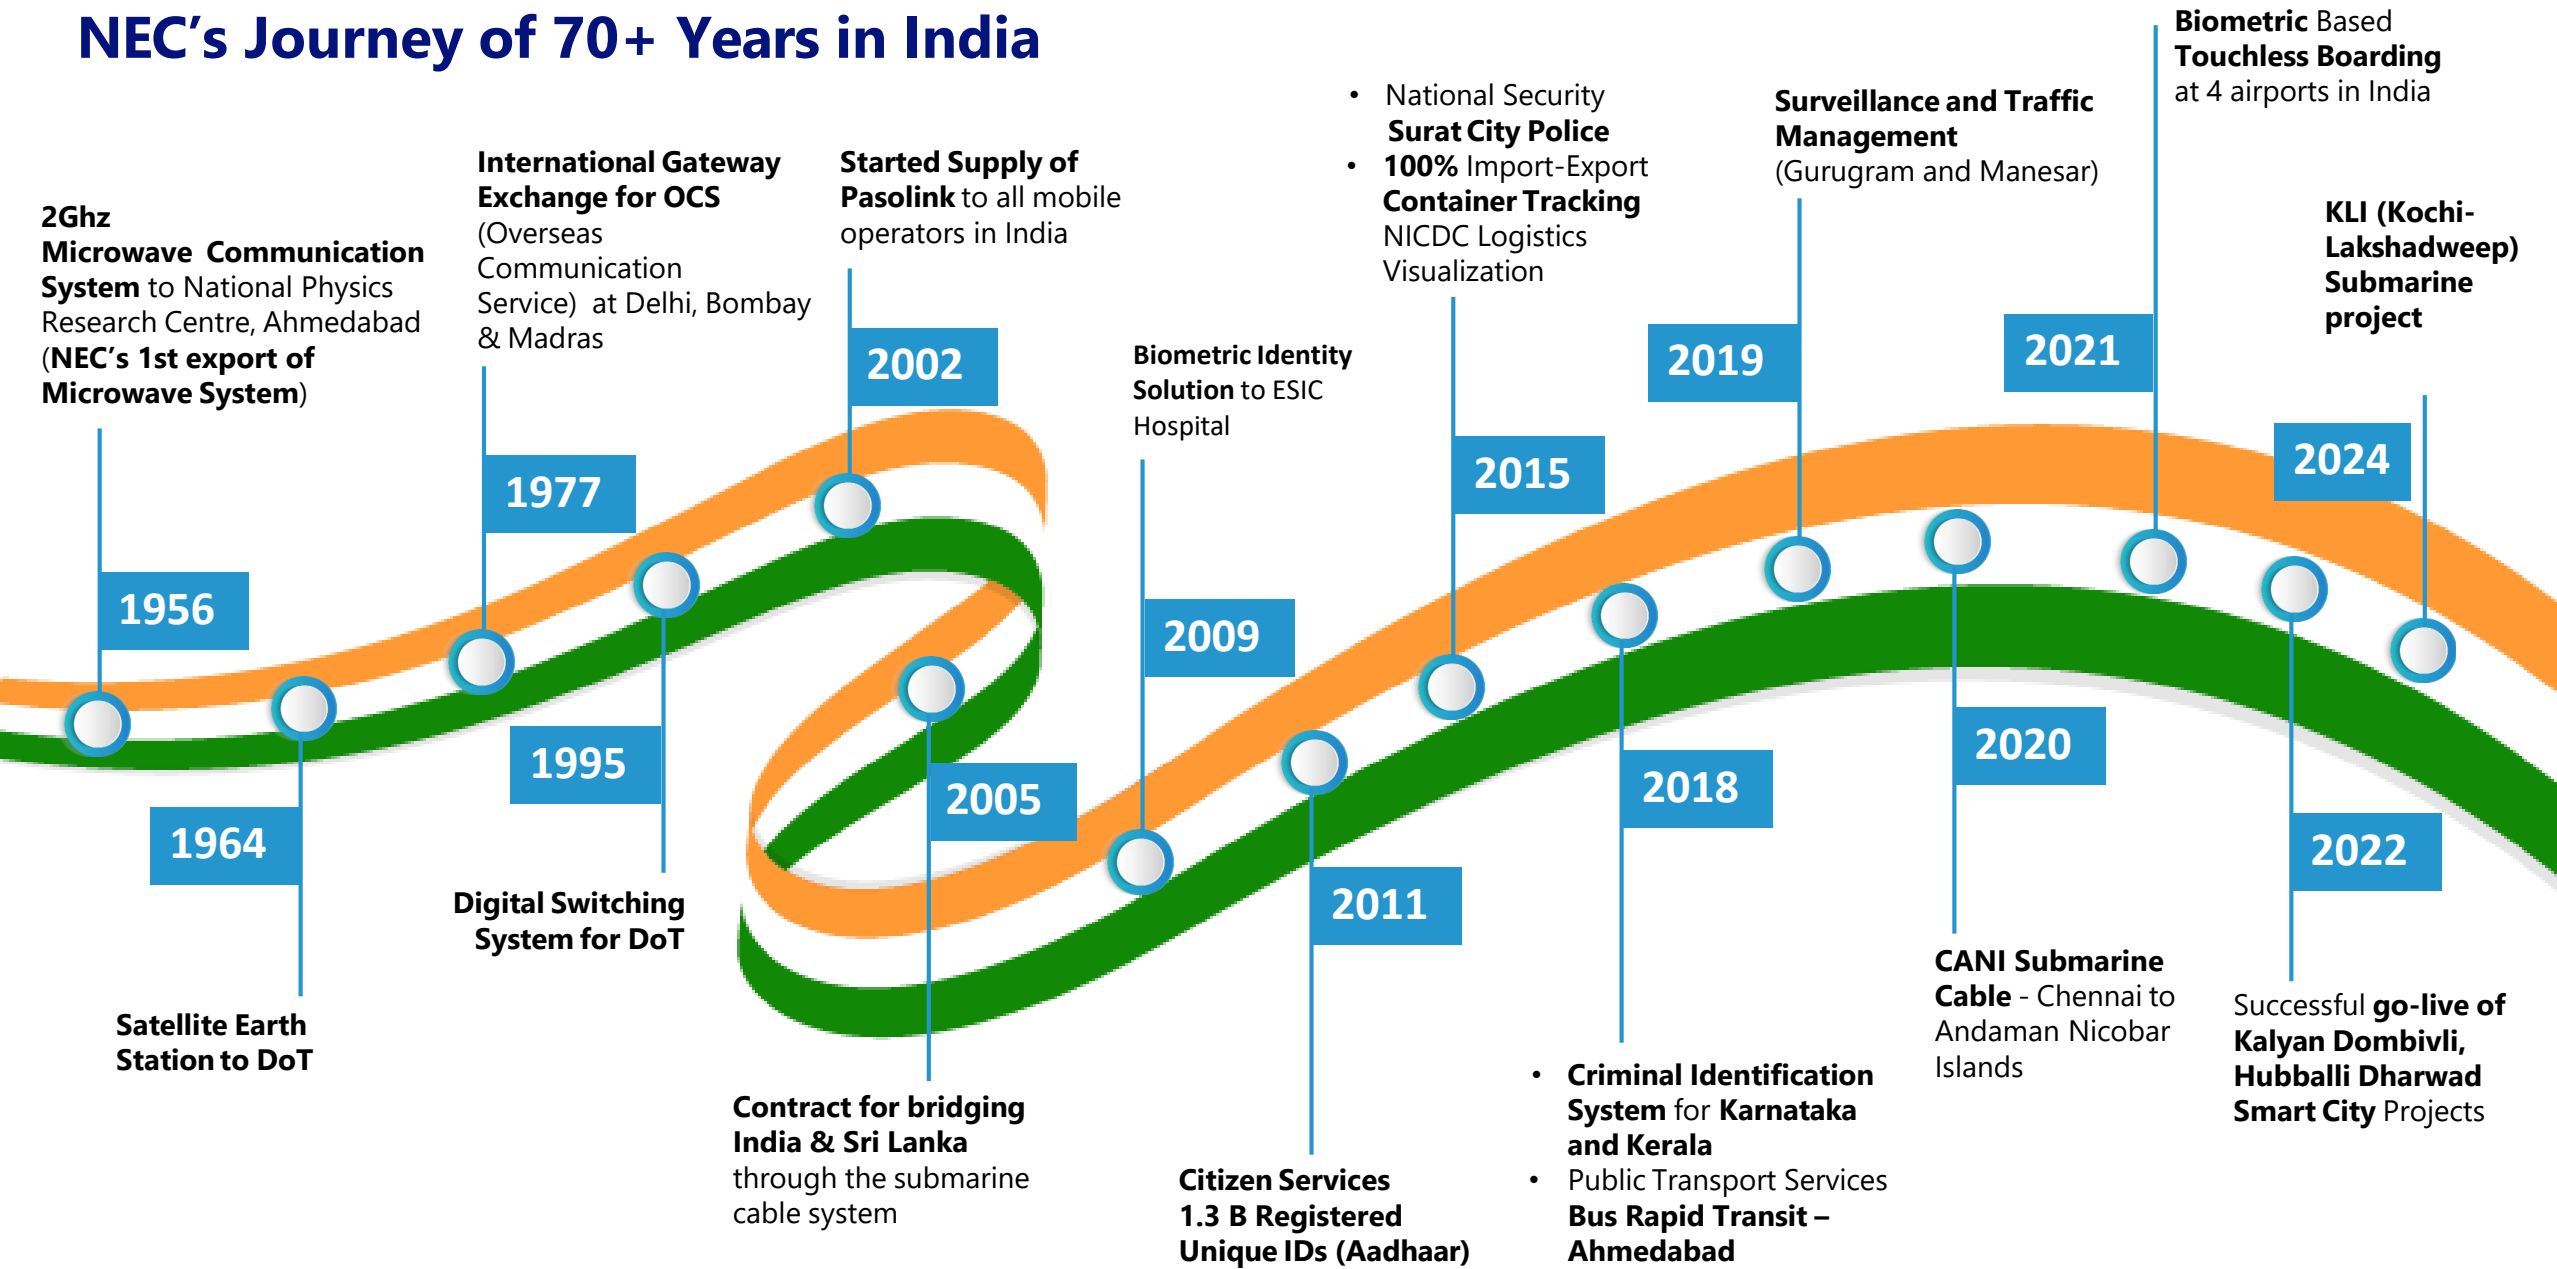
NEC's Journey of 70+ Years in India

2Ghz Microwave Communication System to National Physics Research Centre, Ahmedabad (NEC's 1st export of Microwave System)

1956

1964

Satellite Earth Station to DoT

International Gateway Exchange for OCS (Overseas Communication Service) at Delhi, Bombay & Madras

1977

1995

Digital Switching System for DoT

Started Supply of Pasolink to all mobile operators in India

2002

2005

Contract for bridging India & Sri Lanka through the submarine cable system

Biometric Identity Solution to ESIC Hospital

2009

2011

Citizen Services 1.3 B Registered Unique IDs (Aadhaar)

• National Security Surat City Police
• 100% Import-Export Container Tracking NICDC Logistics Visualization

2015

2018

• Criminal Identification System for Karnataka and Kerala
• Public Transport Services Bus Rapid Transit – Ahmedabad

Surveillance and Traffic Management (Gurugram and Manesar)

2019

2020

CANI Submarine Cable - Chennai to Andaman Nicobar Islands

Biometric Based Touchless Boarding at 4 airports in India

2021

2022

Successful go-live of Kalyan Dombivli, Hubballi Dharwad Smart City Projects

KLI (Kochi-Lakshadweep) Submarine project

2024